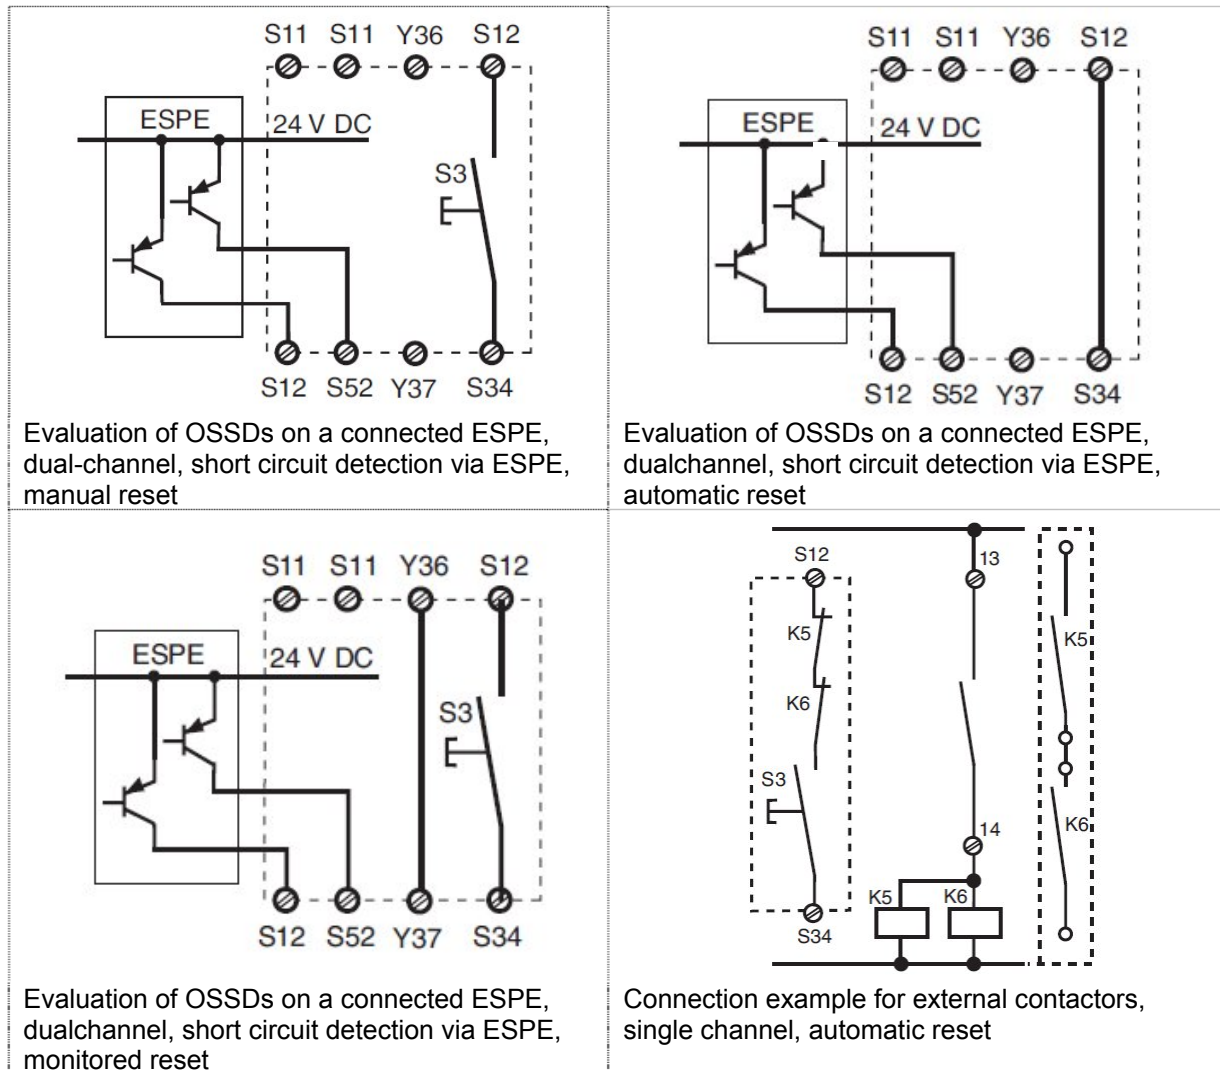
| S11 S11 Y36 S12<br>ESPE<br>24 V DC<br>S3<br>S12 S52 Y37 S34<br>Evaluation of OSSDs on a connected ESPE, dual-channel, short circuit detection via ESPE, manual reset | S11 S11 Y36 S12<br>ESPE<br>24 V DC<br>S12 S52 Y37 S34<br>Evaluation of OSSDs on a connected ESPE, dualchannel, short circuit detection via ESPE, automatic reset |
|---|---|
| S11 S11 Y36 S12<br>ESPE<br>24 V DC<br>S3<br>S12 S52 Y37 S34<br>Evaluation of OSSDs on a connected ESPE, dualchannel, short circuit detection via ESPE, monitored reset | S12<br>K5<br>K6<br>S3<br>S34<br>13<br>14<br>K5 K6<br>K5<br>K6<br>Connection example for external contactors, single channel, automatic reset |